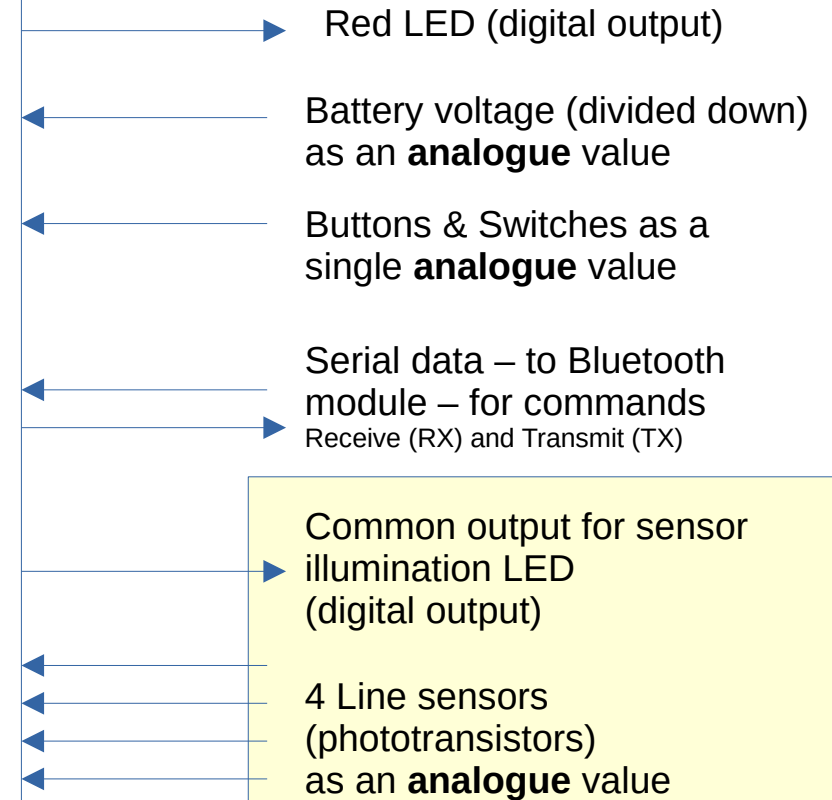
Red LED (digital output)

Battery voltage (divided down) as an **analogue** value

Buttons & Switches as a single **analogue** value

Serial data – to Bluetooth module – for commands
Receive (RX) and Transmit (TX)

Common output for sensor illumination LED (digital output)

4 Line sensors (phototransistors) as an **analogue** value